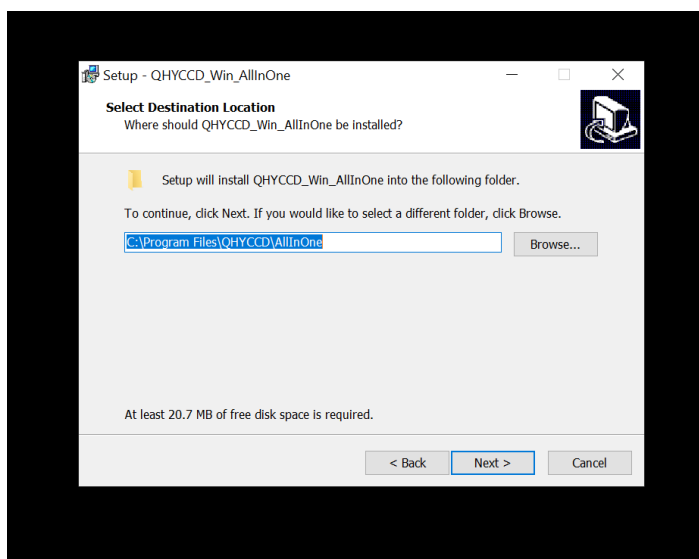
Setup - QHYCCD_Win_AllInOne

Select Destination Location
Where should QHYCCD_Win_AllInOne be installed?

Setup will install QHYCCD_Win_AllInOne into the following folder.

To continue, click Next. If you would like to select a different folder, click Browse.

C:\Program Files\QHYCCD\AllInOne

Browse...

At least 20.7 MB of free disk space is required.

< Back
Next >
Cancel